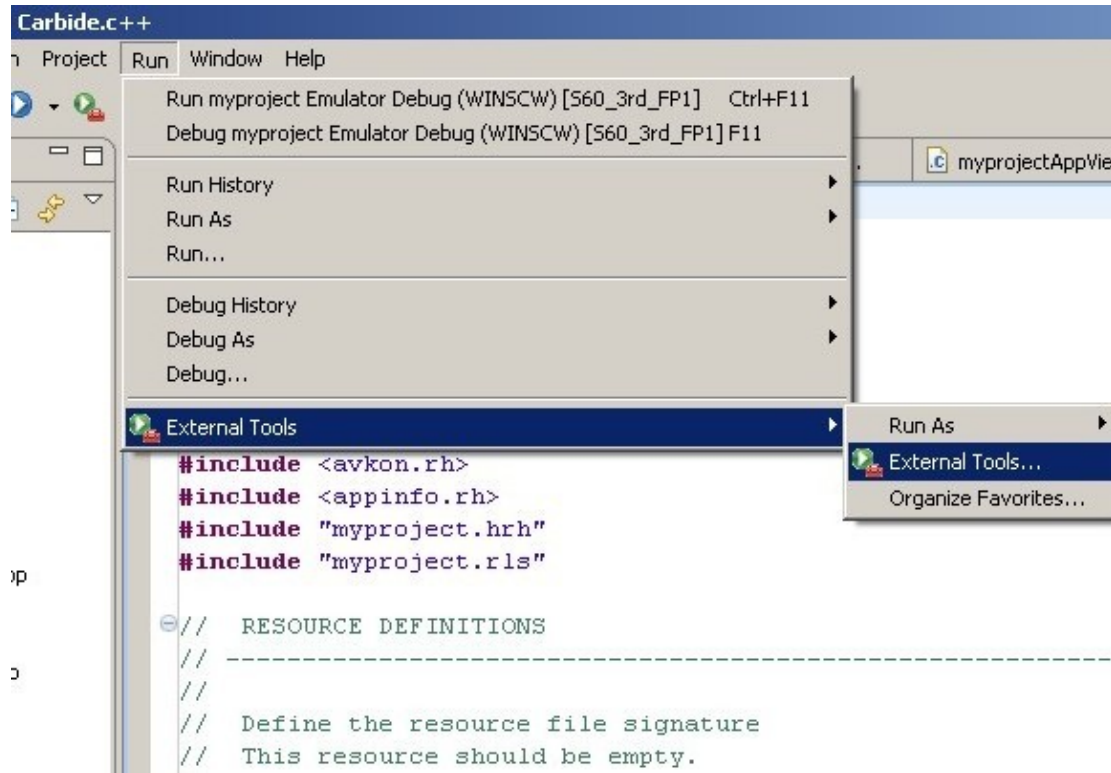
Carbide.c++

n Project Run Window Help

Run myproject Emulator Debug (WINSCW) [S60_3rd_FP1] Ctrl+F11
Debug myproject Emulator Debug (WINSCW) [S60_3rd_FP1] F11

Run History
Run As
Run...

Debug History
Debug As
Debug...

External Tools

Run As
External Tools...
Organize Favorites...

myprojectAppVie

#include <avkon.rh>
#include <appinfo.rh>
#include "myproject.hrh"
#include "myproject.rls"

// RESOURCE DEFINITIONS
// -----------------------------------------------------------
//
// Define the resource file signature
// This resource should be empty.

op

o